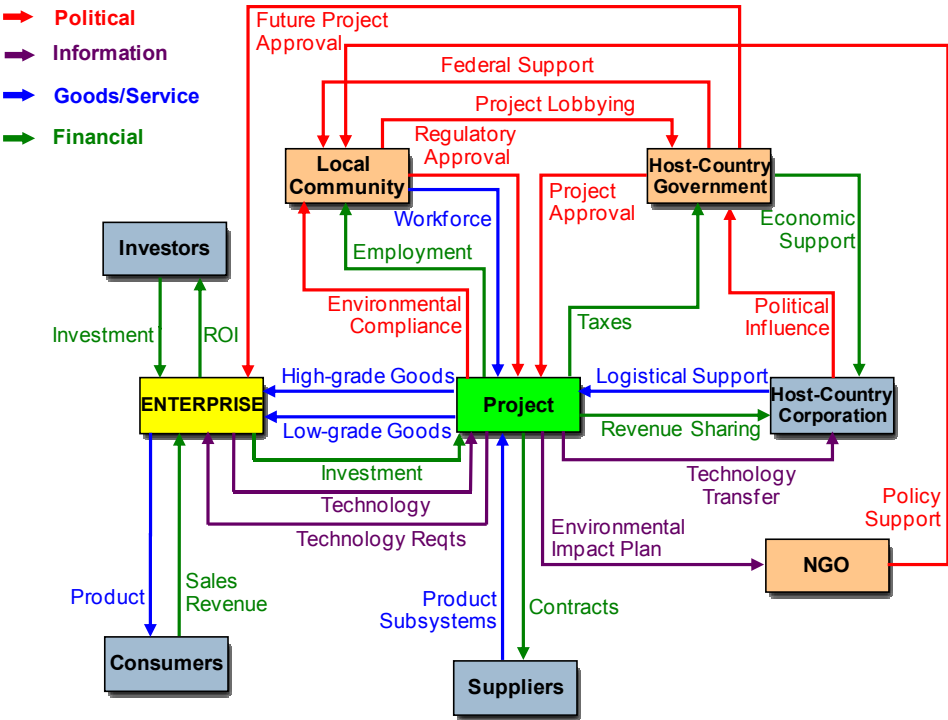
Political
Information
Goods/Service
Financial

Future Project Approval
Federal Support
Project Lobbying
Regulatory Approval
Local Community
Host-Country Government
Project Approval
Workforce
Economic Support
Investors
Employment
Environmental Compliance
Taxes
Political Influence
Investment
ROI
High-grade Goods
Logistical Support
ENTERPRISE
Project
Host-Country Corporation
Low-grade Goods
Revenue Sharing
Investment
Technology Transfer
Technology
Policy Support
Technology Reqts
Environmental Impact Plan
NGO
Product
Sales Revenue
Product Subsystems
Contracts
Consumers
Suppliers